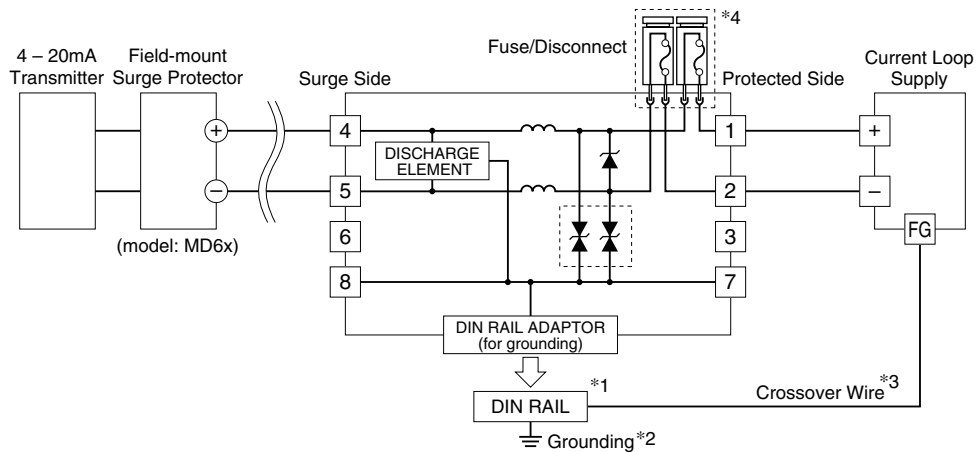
4 – 20mA Transmitter

Field-mount Surge Protector

(model: MD6x)

+

−

Surge Side

Fuse/Disconnect

*4

Protected Side

Current Loop Supply

4

5

6

8

DISCHARGE ELEMENT

1

2

3

7

+

−

FG

DIN RAIL ADAPTOR (for grounding)

*1

DIN RAIL

Grounding*2

Crossover Wire*3